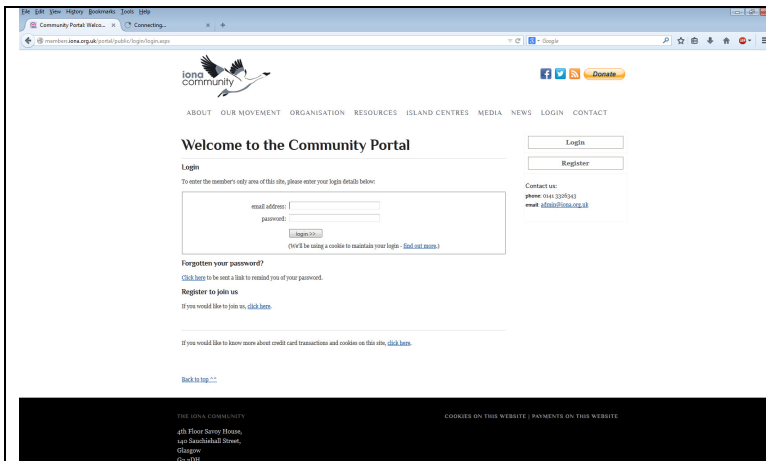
File Edit View History Bookmarks Tools Help

Community Portal: Welco... × Connecting... × +

members.iona.org.uk/portal/public/login.aspx

Google

iona community

Donate

ABOUT OUR MOVEMENT ORGANISATION RESOURCES ISLAND CENTRES MEDIA NEWS LOGIN CONTACT

Welcome to the Community Portal

Login

To enter the member's only area of this site, please enter your login details below:

email address:
password:

login >>

(We'll be using a cookie to maintain your login - find out more.)

Forgotten your password?

Click here to be sent a link to remind you of your password.

Register to join us

If you would like to join us, click here.

If you would like to know more about credit card transactions and cookies on this site, click here.

Back to top ^^

Login

Register

Contact us:
phone: 0141 3326343
email: admin@iona.org.uk

THE IONA COMMUNITY

4th Floor Savoy House,
140 Sauchiehall Street,
Glasgow
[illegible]

COOKIES ON THIS WEBSITE | PAYMENTS ON THIS WEBSITE